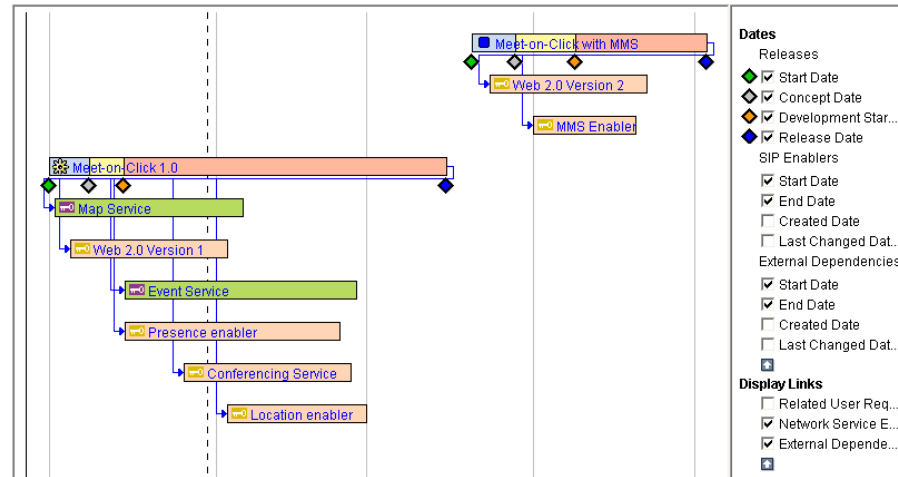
Meet-on-Click with MMS

Web 2.0 Version 2

MMS Enabler

Meet-on-Click 1.0

Map Service

Web 2.0 Version 1

Event Service

Presence enabler

Conferencing Service

Location enabler

Dates

Releases

☑ Start Date

☑ Concept Date

☑ Development Star...

☑ Release Date

SIP Enablers

☑ Start Date

☑ End Date

☐ Created Date

☐ Last Changed Dat...

External Dependencies

☑ Start Date

☑ End Date

☐ Created Date

☐ Last Changed Dat...

Display Links

☐ Related User Req...

☑ Network Service E...

☑ External Depende...